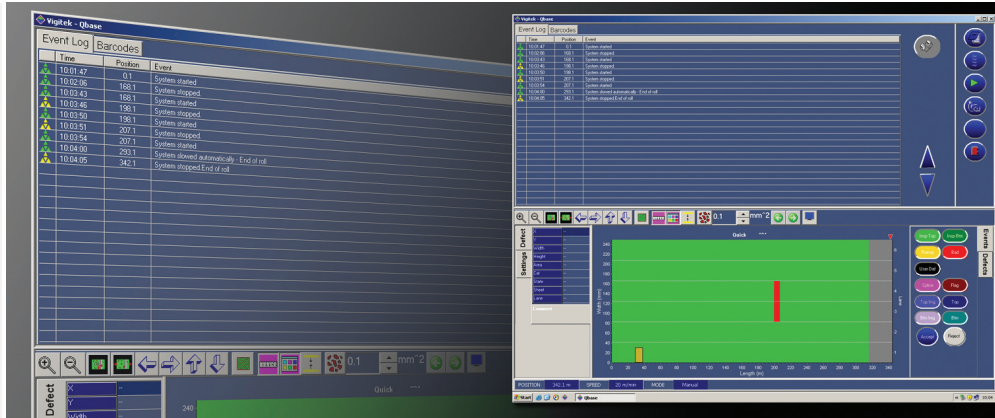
Vigitek - Qbase

Event Log | Barcodes

| Time | Position | Event |
|---|---|---|
| 10:01:47 | 0.1 | System started |
| 10:02:06 | 168.1 | System stopped. |
| 10:03:43 | 168.1 | System started |
| 10:03:46 | 198.1 | System started |
| 10:03:50 | 198.1 | System stopped. |
| 10:03:51 | 207.1 | System started |
| 10:03:54 | 207.1 | System stopped. |
| 10:04:00 | 293.1 | System started |
| 10:04:05 | 342.1 | System slowed automatically - End of roll |
| | | System stopped.End of roll |

0.1 mm^2

Defect
X
Y
Width

Quick

240

Vigitek - Qbase

Event Log | Barcodes

| Time | Position | Event |
|---|---|---|
| 10:01:47 | 0.1 | System started |
| 10:02:06 | 168.1 | System stopped. |
| 10:03:43 | 168.1 | System started |
| 10:03:46 | 198.1 | System started |
| 10:03:50 | 198.1 | System stopped |
| 10:03:51 | 207.1 | System started |
| 10:03:54 | 207.1 | System started |
| 10:04:00 | 293.1 | System slowed automatically - End of roll |
| 10:04:05 | 342.1 | System stopped.End of roll |

0.1 mm^2

Defect
Settings
X
Y
Width
Height
Area
Cat
Video
Sheet
Lane
Comment

Quick

Width (mm)
Length (m)
0 20 40 60 80 100 120 140 160 180 200 220 240 260 280 300 320 340
240 220 200 180 160 140 120 100 80 60 40 20 0
Lane
1 2 3 4 5 6

Insp Top
Insp Btm
Splice
Exit
User Def
Splice
Flag
Top Insp
Tab
Btm Insp
Bow
Accept
Reject

Events
Defects

POSITION 342.1 m
SPEED 20 m/min
MODE Manual

Start
Qbase
03:04